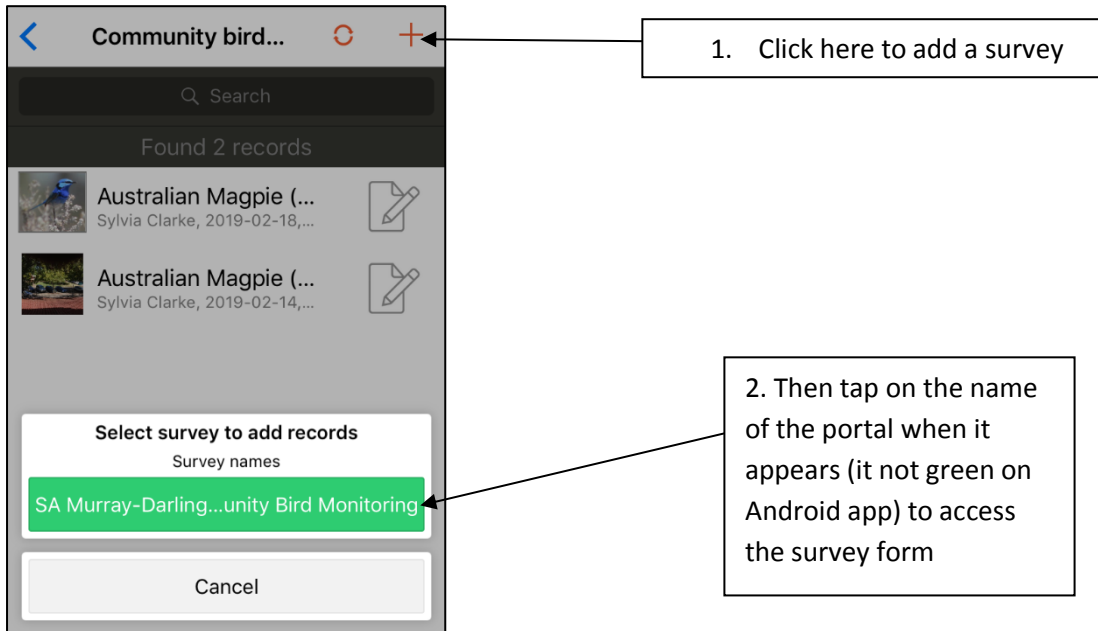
Community bird...

Search

Found 2 records

Australian Magpie (...
Sylvia Clarke, 2019-02-18,...

Australian Magpie (...
Sylvia Clarke, 2019-02-14,...

Select survey to add records

Survey names

SA Murray-Darling...unity Bird Monitoring

Cancel

1. Click here to add a survey

2. Then tap on the name of the portal when it appears (it not green on Android app) to access the survey form